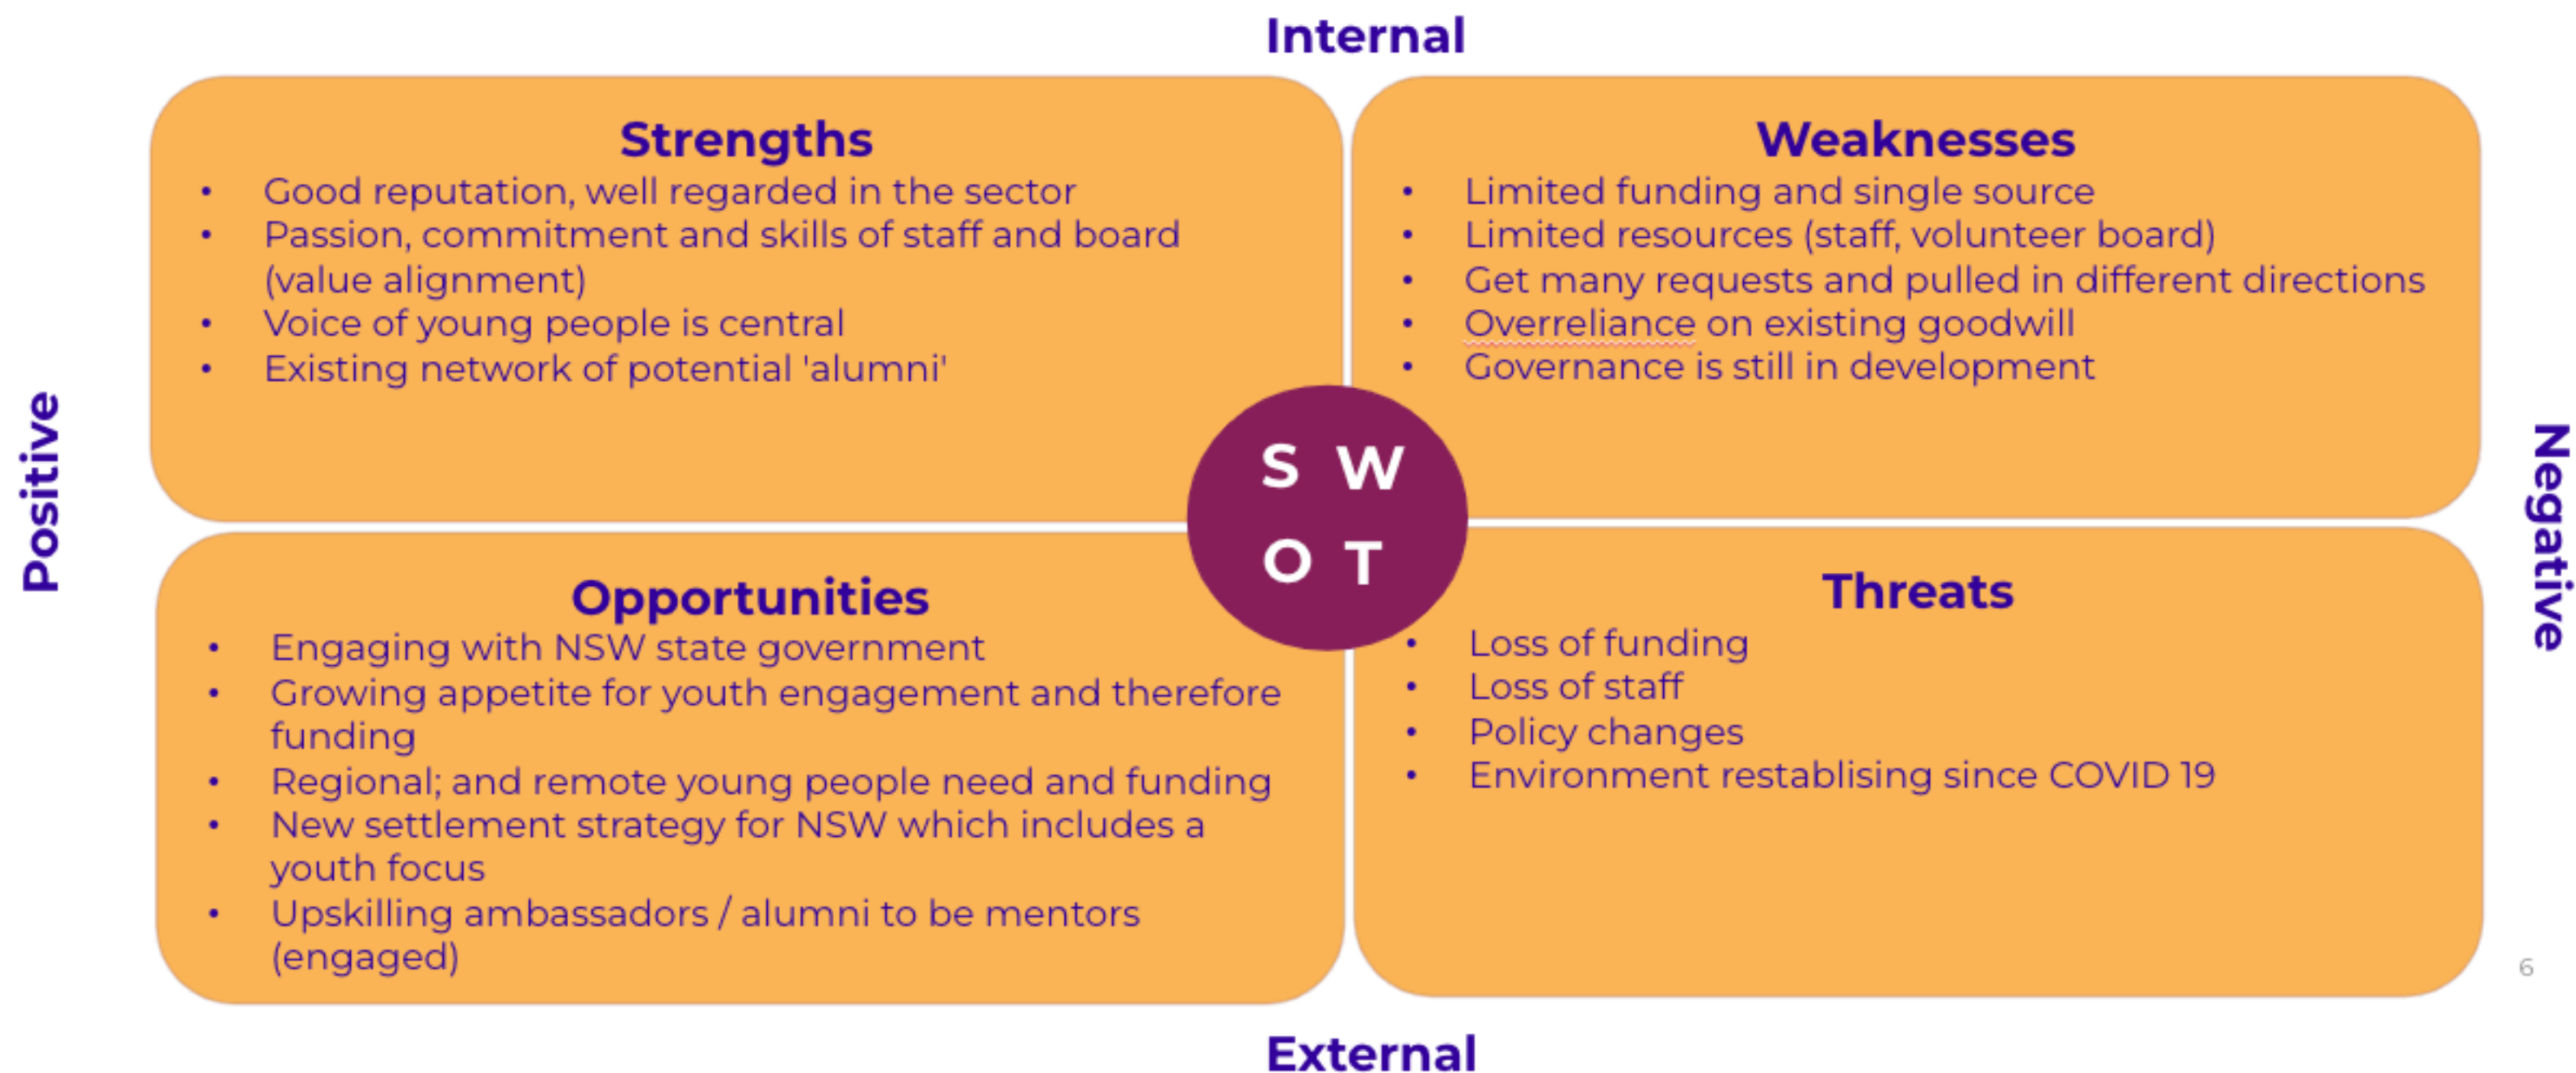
Internal

Positive

Strengths
- Good reputation, well regarded in the sector
- Passion, commitment and skills of staff and board (value alignment)
- Voice of young people is central
- Existing network of potential 'alumni'

Weaknesses
- Limited funding and single source
- Limited resources (staff, volunteer board)
- Get many requests and pulled in different directions
- Overreliance on existing goodwill
- Governance is still in development

S W
O T

Negative

Opportunities
- Engaging with NSW state government
- Growing appetite for youth engagement and therefore funding
- Regional; and remote young people need and funding
- New settlement strategy for NSW which includes a youth focus
- Upskilling ambassadors / alumni to be mentors (engaged)

Threats
- Loss of funding
- Loss of staff
- Policy changes
- Environment restablising since COVID 19

6

External